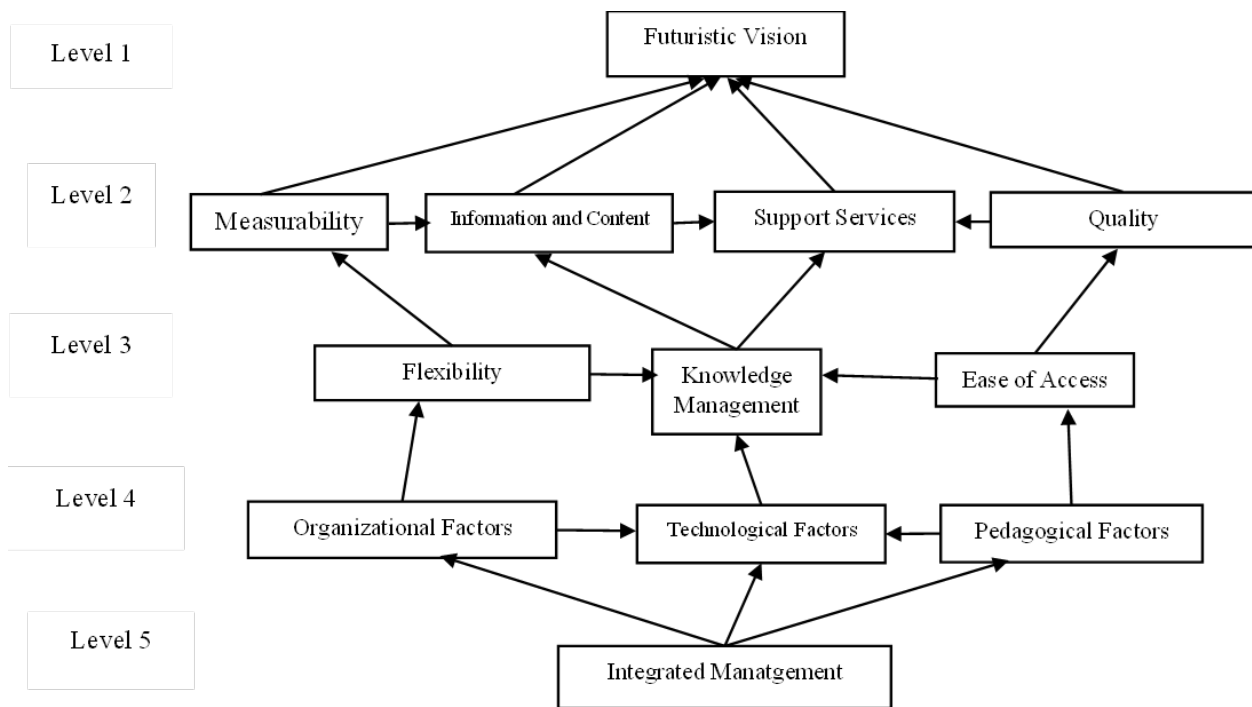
Level 1

Futuristic Vision

Level 2

Measurability

Infomation and Content

Support Services

Quality

Level 3

Flexibility

Knowledge Management

Ease of Access

Level 4

Organizational Factors

Technological Factors

Pedagogical Factors

Level 5

Integrated Manatgement